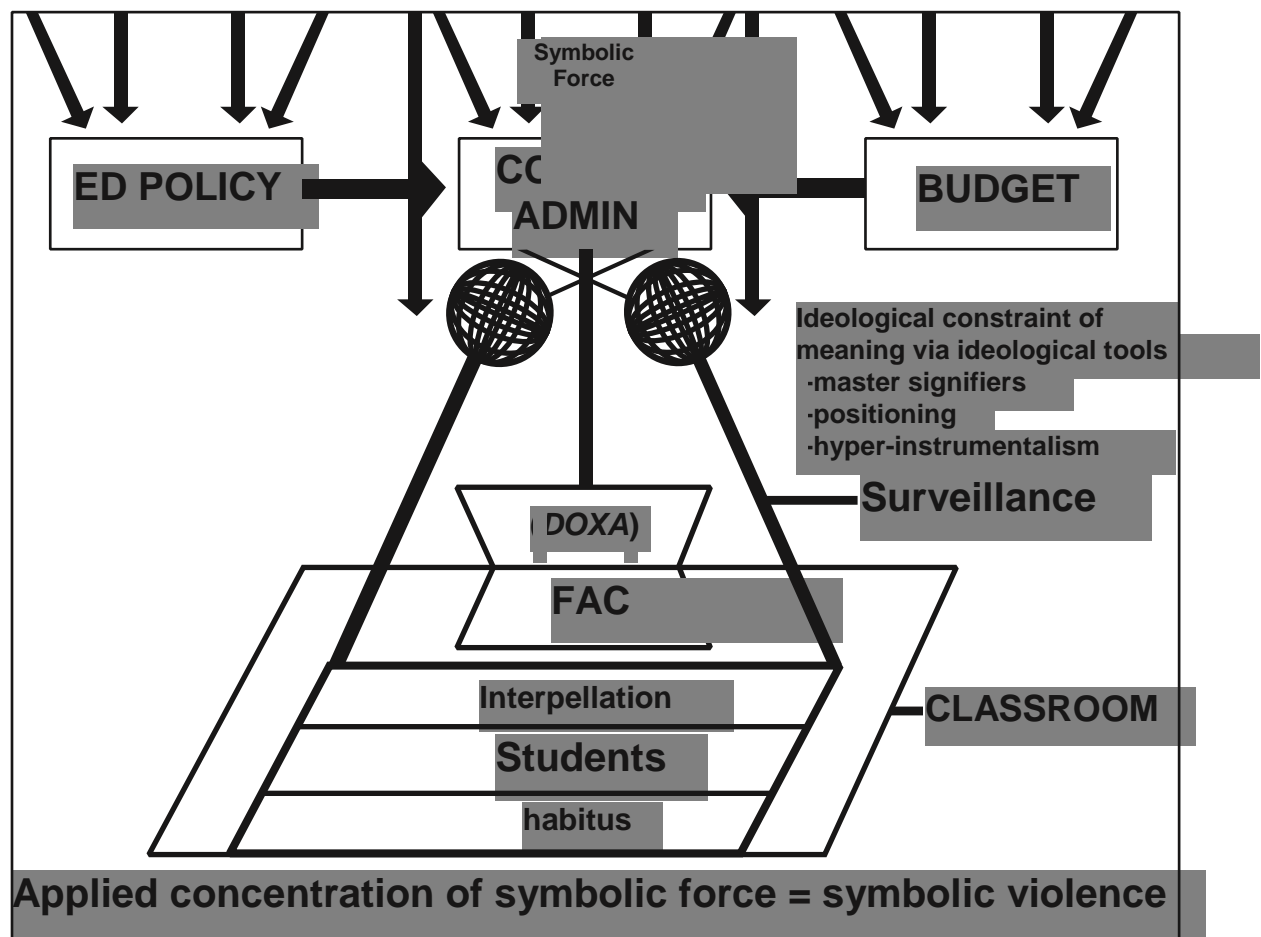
Symbolic Force

ED POLICY

CO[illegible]
ADMIN

BUDGET

Ideological constraint of meaning via ideological tools
·master signifiers
·positioning
·hyper-instrumentalism

Surveillance

(DOXA)

FAC

Interpellation

Students

habitus

CLASSROOM

Applied concentration of symbolic force = symbolic violence